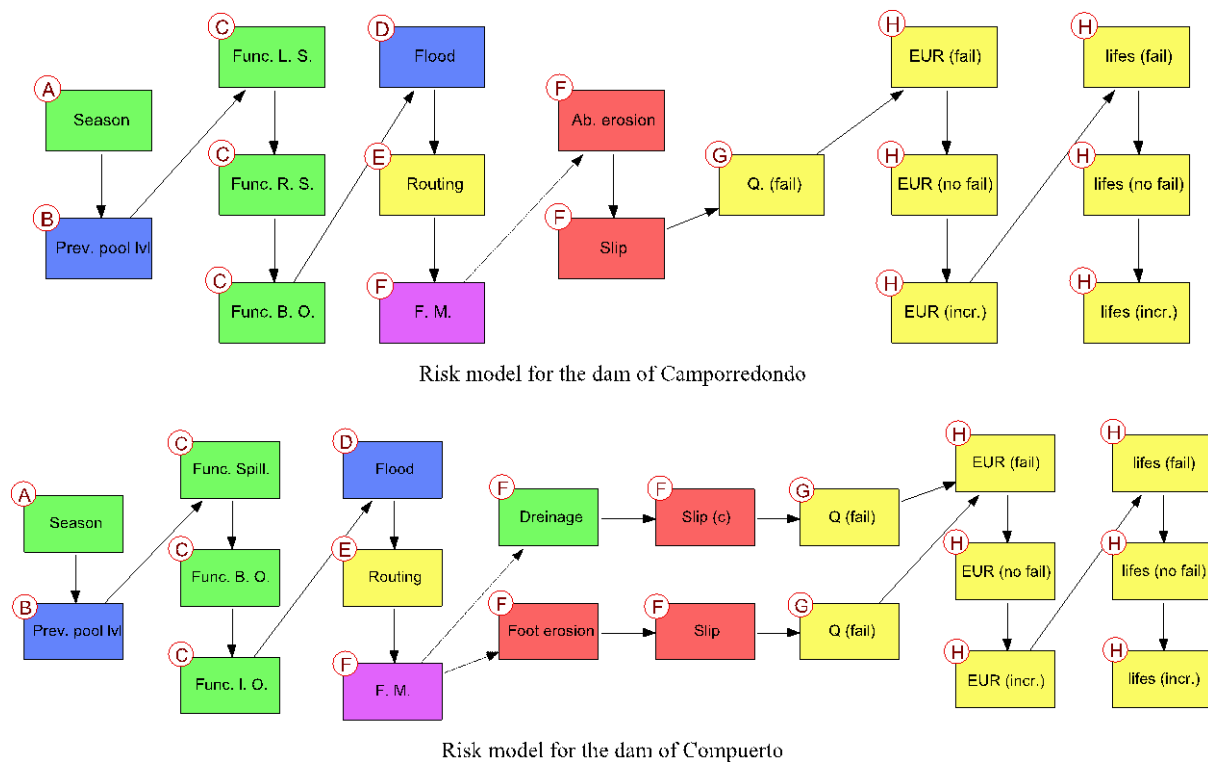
A Season
B Prev. pool lvl
C Func. L. S.
C Func. R. S.
C Func. B. O.
D Flood
E Routing
F F. M.
F Ab. erosion
F Slip
G Q. (fail)
H EUR (fail)
H EUR (no fail)
H EUR (incr.)
H lifes (fail)
H lifes (no fail)
H lifes (incr.)

Risk model for the dam of Camporredondo

A Season
B Prev. pool lvl
C Func. Spill.
C Func. B. O.
C Func. I. O.
D Flood
E Routing
F F. M.
F Dreinage
F Foot erosion
F Slip (c)
F Slip
G Q (fail)
G Q (fail)
H EUR (fail)
H EUR (no fail)
H EUR (incr.)
H lifes (fail)
H lifes (no fail)
H lifes (incr.)

Risk model for the dam of Compuerto